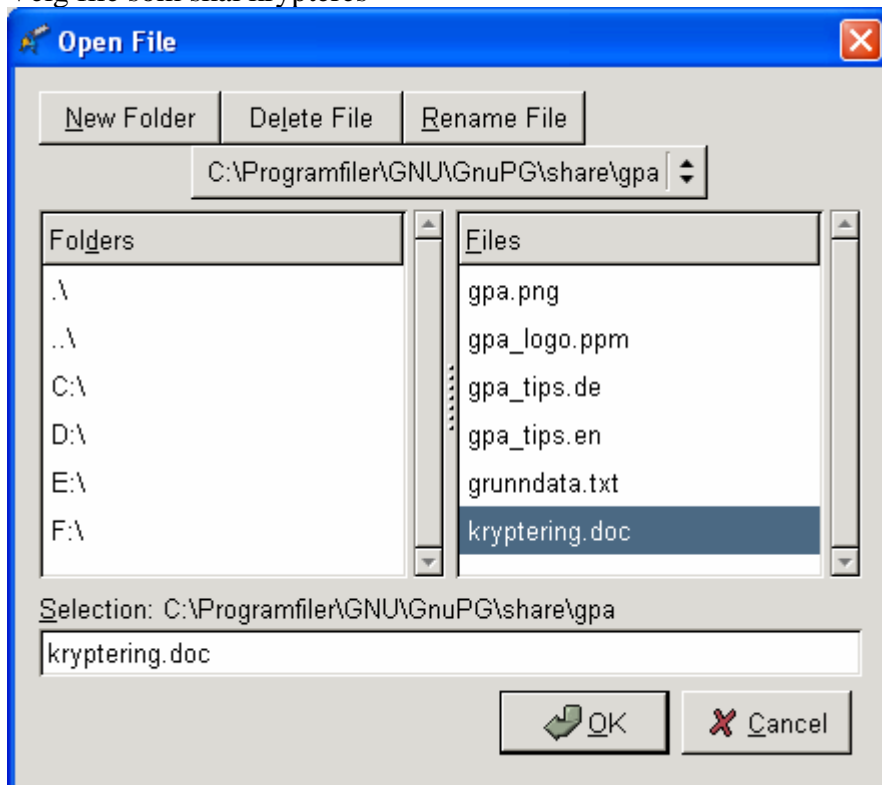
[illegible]

Open File

New Folder
Delete File
Rename File
C:\Programfiler\GNU\GnuPG\share\gpa

| Folders |
|---|
| .\ |
| ..\ |
| C:\ |
| D:\ |
| E:\ |
| F:\ |

| Files |
|---|
| gpa.png |
| gpa_logo.ppm |
| gpa_tips.de |
| gpa_tips.en |
| grunndata.txt |
| kryptering.doc |

Selection: C:\Programfiler\GNU\GnuPG\share\gpa
kryptering.doc

OK
Cancel